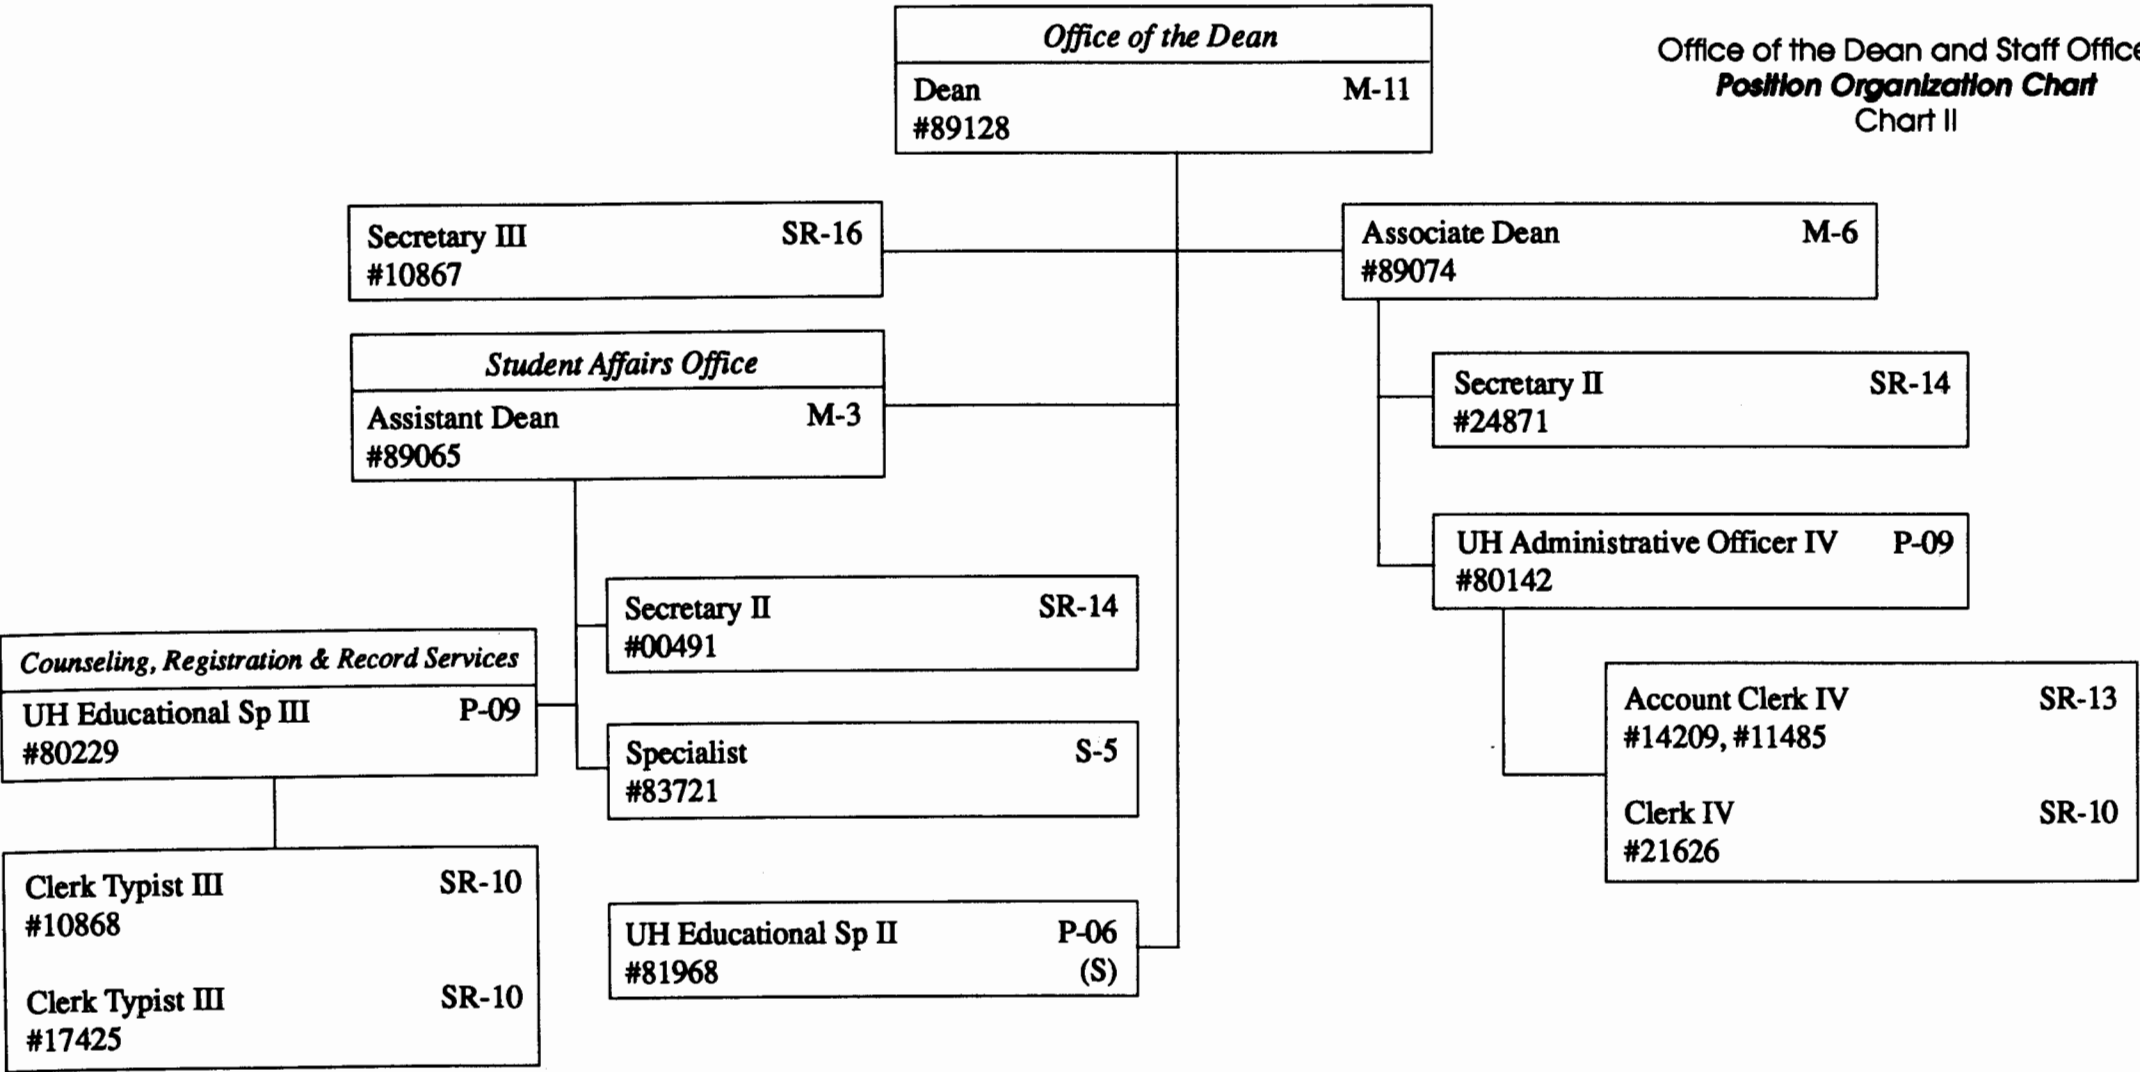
Office of the Dean and Staff Office
Position Organization Chart
Chart II

Office of the Dean
Dean M-11
#89128

Secretary III SR-16
#10867

Associate Dean M-6
#89074

Student Affairs Office
Assistant Dean M-3
#89065

Secretary II SR-14
#24871

UH Administrative Officer IV P-09
#80142

Secretary II SR-14
#00491

Counseling, Registration & Record Services
UH Educational Sp III P-09
#80229

Specialist S-5
#83721

Account Clerk IV SR-13
#14209, #11485

Clerk IV SR-10
#21626

Clerk Typist III SR-10
#10868

Clerk Typist III SR-10
#17425

UH Educational Sp II P-06
#81968 (S)